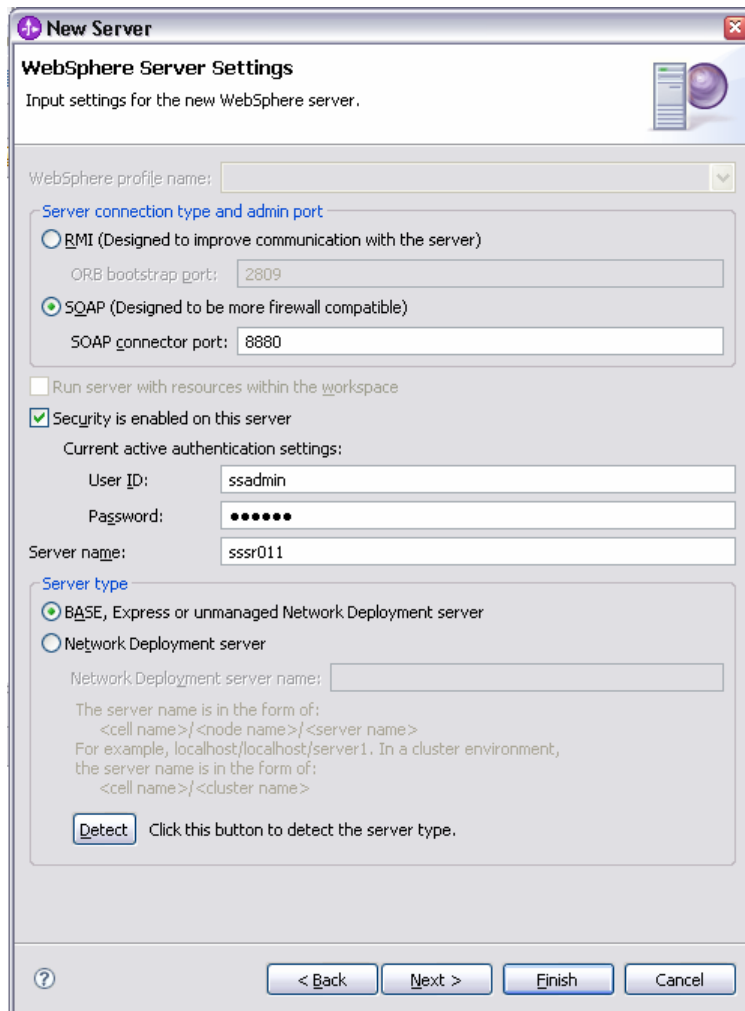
New Server

WebSphere Server Settings

Input settings for the new WebSphere server.

WebSphere profile name:

Server connection type and admin port

RMI (Designed to improve communication with the server)

ORB bootstrap port: 2809

SOAP (Designed to be more firewall compatible)

SOAP connector port: 8880

Run server with resources within the workspace

Security is enabled on this server

Current active authentication settings:

User ID: ssadmin

Password: ●●●●●●

Server name: sssr011

Server type

BASE, Express or unmanaged Network Deployment server

Network Deployment server

Network Deployment server name:

The server name is in the form of:
<cell name>/<node name>/<server name>
For example, localhost/localhost/server1. In a cluster environment, the server name is in the form of:
<cell name>/<cluster name>

Detect Click this button to detect the server type.

?

< Back Next > Finish Cancel